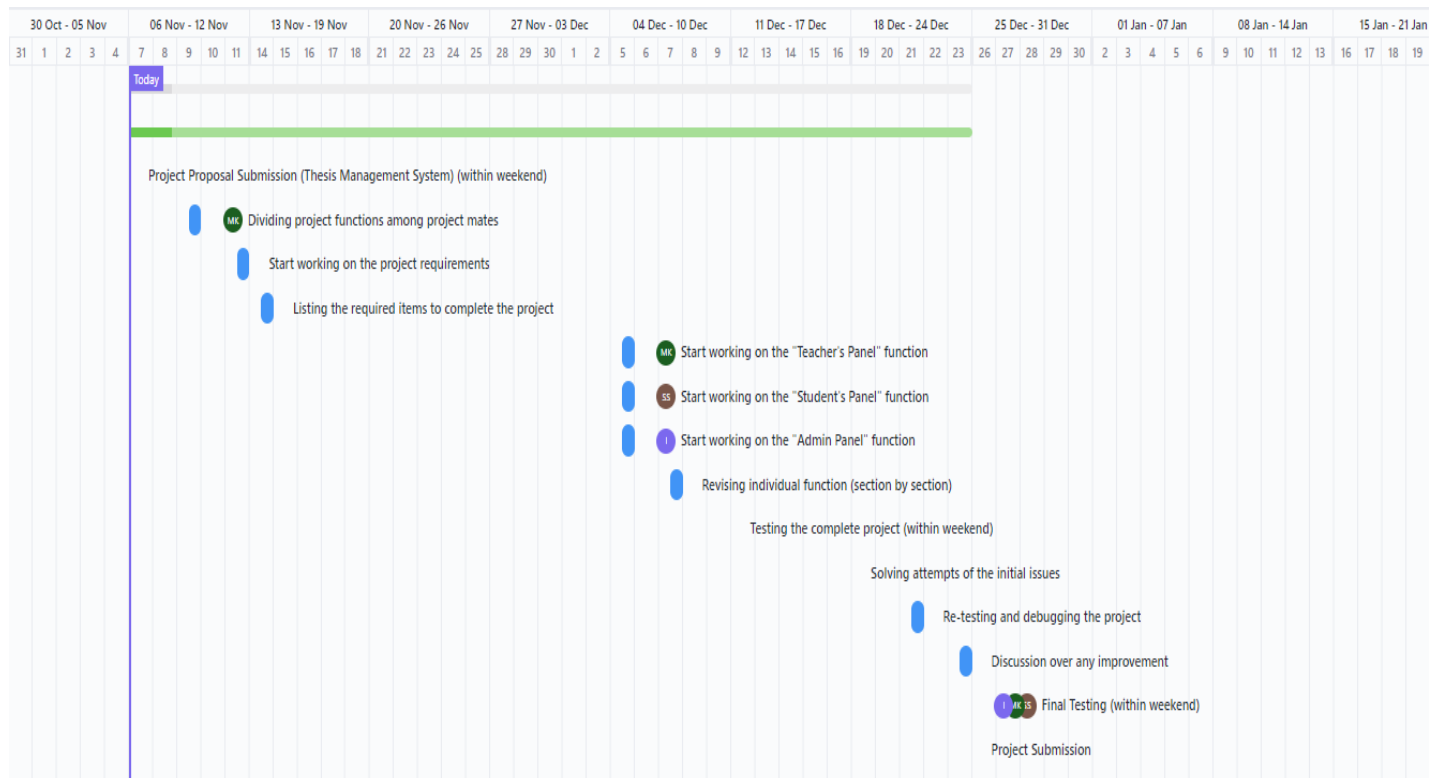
| 30 Oct - 05 Nov | 06 Nov - 12 Nov | 13 Nov - 19 Nov | 20 Nov - 26 Nov | 27 Nov - 03 Dec | 04 Dec - 10 Dec | 11 Dec - 17 Dec | 18 Dec - 24 Dec | 25 Dec - 31 Dec | 01 Jan - 07 Jan | 08 Jan - 14 Jan | 15 Jan - 21 Jan |
|---|---|---|---|---|---|---|---|---|---|---|---|

31 1 2 3 4 7 8 9 10 11 14 15 16 17 18 21 22 23 24 25 28 29 30 1 2 5 6 7 8 9 12 13 14 15 16 19 20 21 22 23 26 27 28 29 30 2 3 4 5 6 9 10 11 12 13 16 17 18 19

Today

Project Proposal Submission (Thesis Management System) (within weekend)

MK Dividing project functions among project mates

Start working on the project requirements

Listing the required items to complete the project

MK Start working on the "Teacher's Panel" function

SS Start working on the "Student's Panel" function

I Start working on the "Admin Panel" function

Revising individual function (section by section)

Testing the complete project (within weekend)

Solving attempts of the initial issues

Re-testing and debugging the project

Discussion over any improvement

I MK SS Final Testing (within weekend)

Project Submission